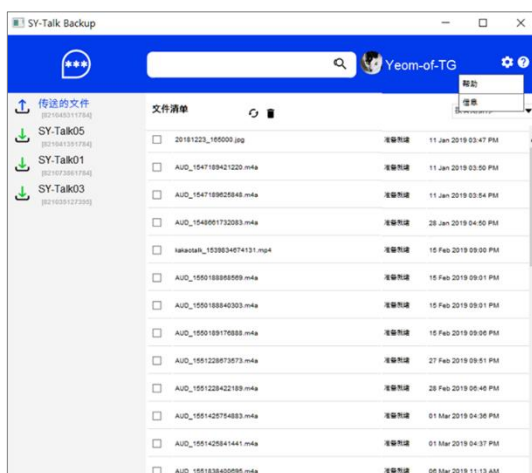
SY-Talk Backup

Yeom-of-TG

帮助
信息

传送的文件
[821045311784]
SY-Talk05
[821045311784]
SY-Talk01
[821073861784]
SY-Talk03
[821035127335]

文件清单

| | | | |
|---|---|---|---|
| ☐ | 20181223_165000.jpg | 准备就绪 | 11 Jan 2019 03:47 PM |
| ☐ | AUD_1547189421220.m4a | 准备就绪 | 11 Jan 2019 03:50 PM |
| ☐ | AUD_1547189625848.m4a | 准备就绪 | 11 Jan 2019 03:54 PM |
| ☐ | AUD_1548661732083.m4a | 准备就绪 | 28 Jan 2019 04:50 PM |
| ☐ | kakaotalk_1539834674131.mp4 | 准备就绪 | 15 Feb 2019 09:00 PM |
| ☐ | AUD_1550188868569.m4a | 准备就绪 | 15 Feb 2019 09:01 PM |
| ☐ | AUD_1550188840303.m4a | 准备就绪 | 15 Feb 2019 09:01 PM |
| ☐ | AUD_1550189176888.m4a | 准备就绪 | 15 Feb 2019 09:06 PM |
| ☐ | AUD_1551228673573.m4a | 准备就绪 | 27 Feb 2019 09:51 PM |
| ☐ | AUD_1551228422189.m4a | 准备就绪 | 28 Feb 2019 06:46 PM |
| ☐ | AUD_1551425754883.m4a | 准备就绪 | 01 Mar 2019 04:36 PM |
| ☐ | AUD_1551425841441.m4a | 准备就绪 | 01 Mar 2019 04:37 PM |
| ☐ | AUD_1551838400696.m4a | 准备就绪 | 06 Mar 2019 11:13 AM |